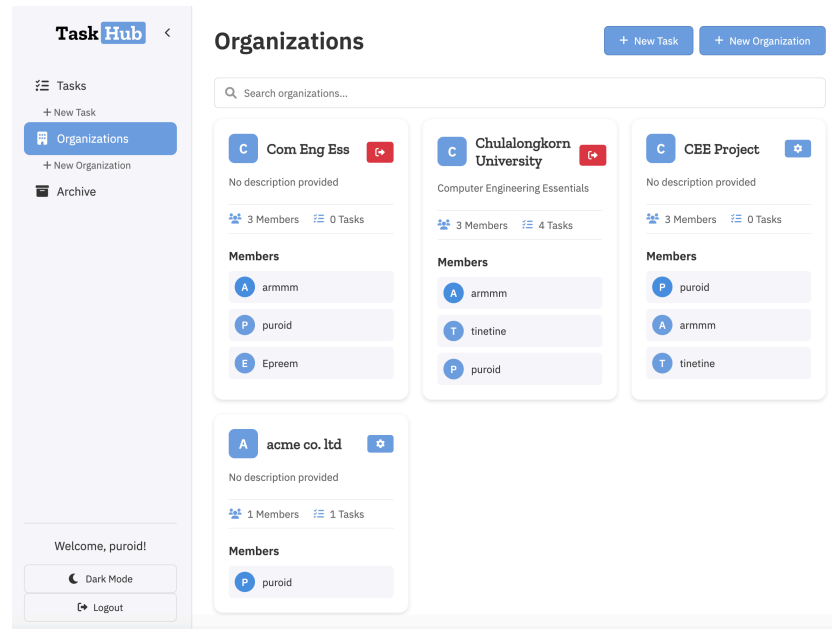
Task Hub

Tasks
+ New Task
Organizations
+ New Organization
Archive

Welcome, puroid!
Dark Mode
Logout

Organizations

+ New Task
+ New Organization

Search organizations...

C
Com Eng Ess
No description provided
3 Members 0 Tasks
Members
A armmm
P puroid
E Epreem

C
Chulalongkorn University
Computer Engineering Essentials
3 Members 4 Tasks
Members
A armmm
T tinetine
P puroid

C
CEE Project
No description provided
3 Members 0 Tasks
Members
P puroid
A armmm
T tinetine

A
acme co. ltd
No description provided
1 Members 1 Tasks
Members
P puroid